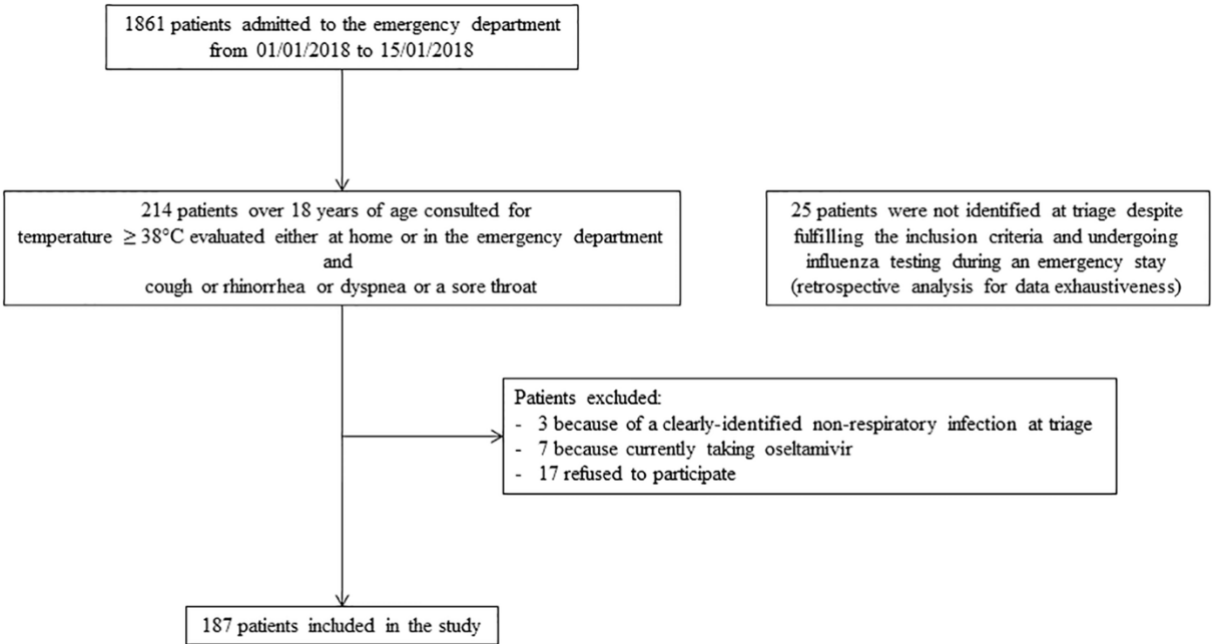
1861 patients admitted to the emergency department from 01/01/2018 to 15/01/2018

214 patients over 18 years of age consulted for temperature $\geq 38°C$ evaluated either at home or in the emergency department and cough or rhinorrhea or dyspnea or a sore throat

25 patients were not identified at triage despite fulfilling the inclusion criteria and undergoing influenza testing during an emergency stay (retrospective analysis for data exhaustiveness)

Patients excluded:
- 3 because of a clearly-identified non-respiratory infection at triage
- 7 because currently taking oseltamivir
- 17 refused to participate

187 patients included in the study